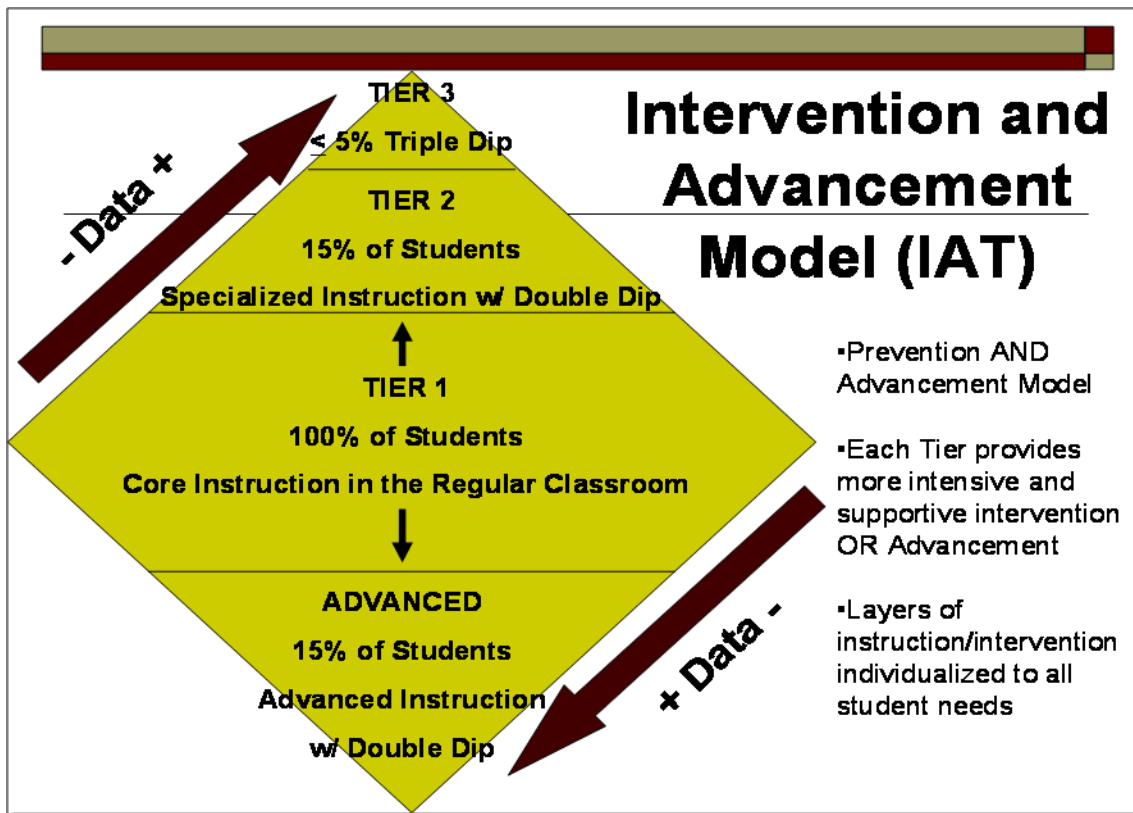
Intervention and Advancement Model (IAT)

- Data +

TIER 3

$\leq$ 5% Triple Dip

TIER 2

15% of Students

Specialized Instruction w/ Double Dip

TIER 1

100% of Students

Core Instruction in the Regular Classroom

ADVANCED

15% of Students

Advanced Instruction

w/ Double Dip

+ Data -

▪Prevention AND Advancement Model

▪Each Tier provides more intensive and supportive intervention OR Advancement

▪Layers of instruction/intervention individualized to all student needs